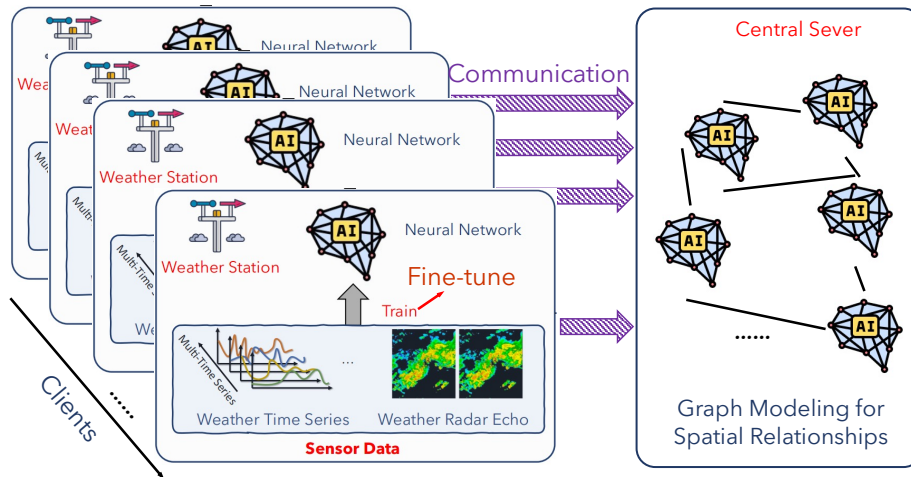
Neural Network
Weat
Neural Network
Weat
Neural Network
Weather Station
Multi-
Multi-
Multi-Time Series
We
AI
AI
AI
AI
Weather Station
Neural Network
Fine-tune
Train
Multi-Time Series
...
Weather Time Series
Weather Radar Echo
Sensor Data
Clients
.....
Communication
Central Sever
AI
AI
AI
AI
AI
......
Graph Modeling for Spatial Relationships